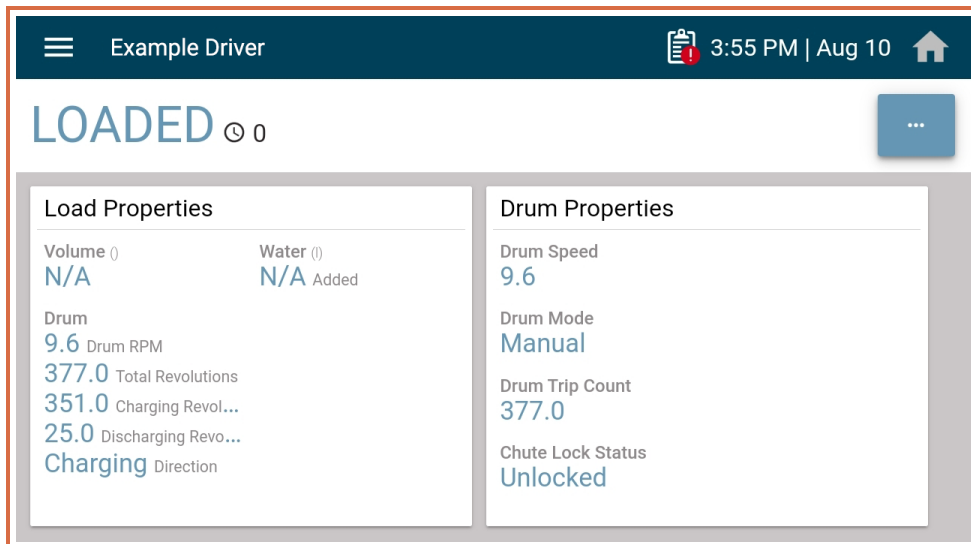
Example Driver

3:55 PM | Aug 10

LOADED 0

...

Load Properties

Volume ()
N/A

Water (l)
N/A Added

Drum
9.6 Drum RPM
377.0 Total Revolutions
351.0 Charging Revol...
25.0 Discharging Revo...
Charging Direction

Drum Properties

Drum Speed
9.6

Drum Mode
Manual

Drum Trip Count
377.0

Chute Lock Status
Unlocked